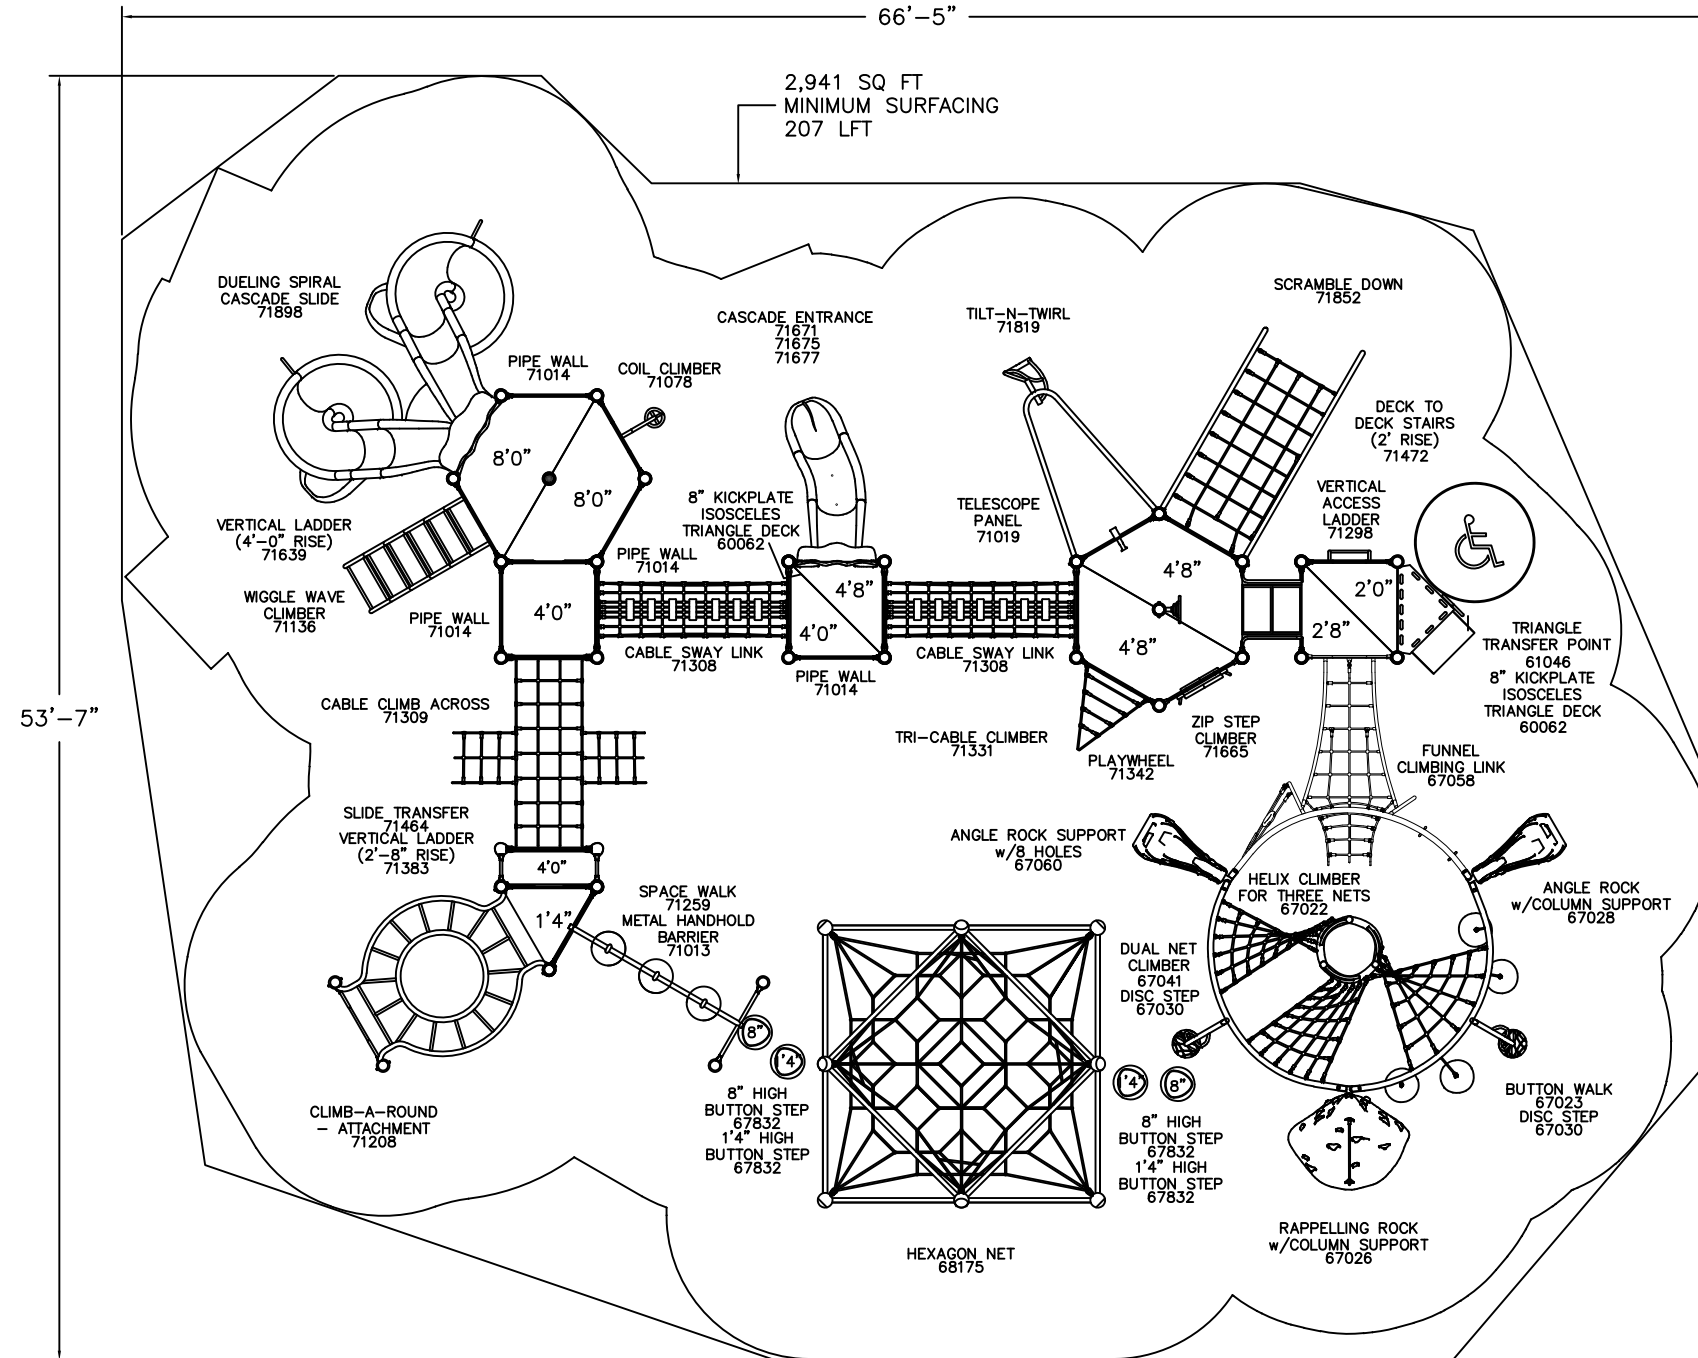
66'–5"

2,941 SQ FT
MINIMUM SURFACING
207 LFT

53'–7"

DUELING SPIRAL CASCADE SLIDE 71898

PIPE WALL 71014

COIL CLIMBER 71078

CASCADE ENTRANCE 71671 71675 71677

TILT–N–TWIRL 71819

SCRAMBLE DOWN 71852

DECK TO DECK STAIRS (2' RISE) 71472

8'0"

8'0"

8" KICKPLATE ISOSCELES TRIANGLE DECK 60062

TELESCOPE PANEL 71019

VERTICAL ACCESS LADDER 71298

VERTICAL LADDER (4'–0" RISE) 71639

PIPE WALL 71014

4'8"

4'8"

2'0"

WIGGLE WAVE CLIMBER 71136

PIPE WALL 71014

4'0"

4'0"

4'8"

2'8"

TRIANGLE TRANSFER POINT 61046
8" KICKPLATE ISOSCELES TRIANGLE DECK 60062

CABLE SWAY LINK 71308

PIPE WALL 71014

CABLE SWAY LINK 71308

CABLE CLIMB ACROSS 71309

TRI–CABLE CLIMBER 71331

PLAYWHEEL 71342

ZIP STEP CLIMBER 71665

FUNNEL CLIMBING LINK 67058

SLIDE TRANSFER 71464
VERTICAL LADDER (2'–8" RISE) 71383

ANGLE ROCK SUPPORT w/8 HOLES 67060

HELIX CLIMBER FOR THREE NETS 67022

4'0"

ANGLE ROCK w/COLUMN SUPPORT 67028

1'4"

SPACE WALK 71259
METAL HANDHOLD BARRIER 71013

DUAL NET CLIMBER 67041
DISC STEP 67030

8"

1'4

1'4

8"

8" HIGH BUTTON STEP 67832
1'4" HIGH BUTTON STEP 67832

8" HIGH BUTTON STEP 67832
1'4" HIGH BUTTON STEP 67832

BUTTON WALK 67023
DISC STEP 67030

CLIMB–A–ROUND – ATTACHMENT 71208

RAPPELLING ROCK w/COLUMN SUPPORT 67026

HEXAGON NET 68175